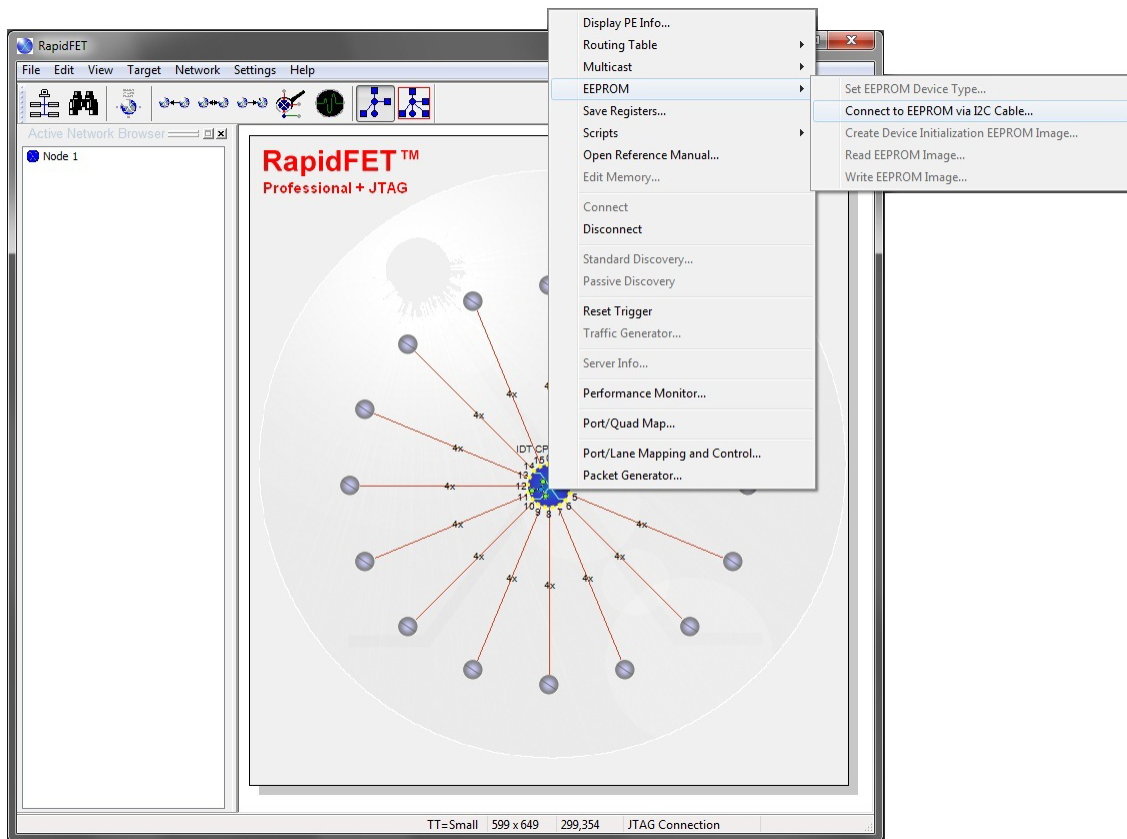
RapidFET

File Edit View Target Network Settings Help

Active Network Browser

Node 1

RapidFET™
Professional + JTAG

Display PE Info...
Routing Table
Multicast
EEPROM
Save Registers...
Scripts
Open Reference Manual...
Edit Memory...
Connect
Disconnect
Standard Discovery...
Passive Discovery
Reset Trigger
Traffic Generator...
Server Info...
Performance Monitor...
Port/Quad Map...
Port/Lane Mapping and Control...
Packet Generator...

Set EEPROM Device Type...
Connect to EEPROM via I2C Cable...
Create Device Initialization EEPROM Image...
Read EEPROM Image...
Write EEPROM Image...

IDT CP
15
14
13
12
11
10
9
8
7
6
5

4x
4x
4x
4x
4x
4x
4x
4x
4x
4x
4x
4x
4x

TT=Small 599 x 649 299,354 JTAG Connection